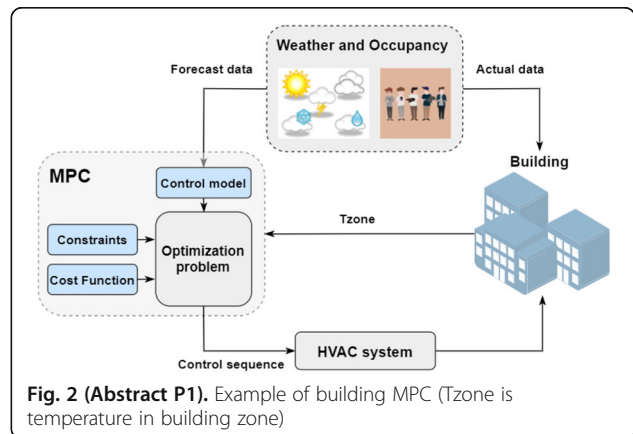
Weather and Occupancy

Forecast data

Actual data

MPC

Control model

Building

Tzone

Constraints

Optimization problem

Cost Function

HVAC system

Control sequence

**Fig. 2 (Abstract P1).** Example of building MPC (Tzone is temperature in building zone)